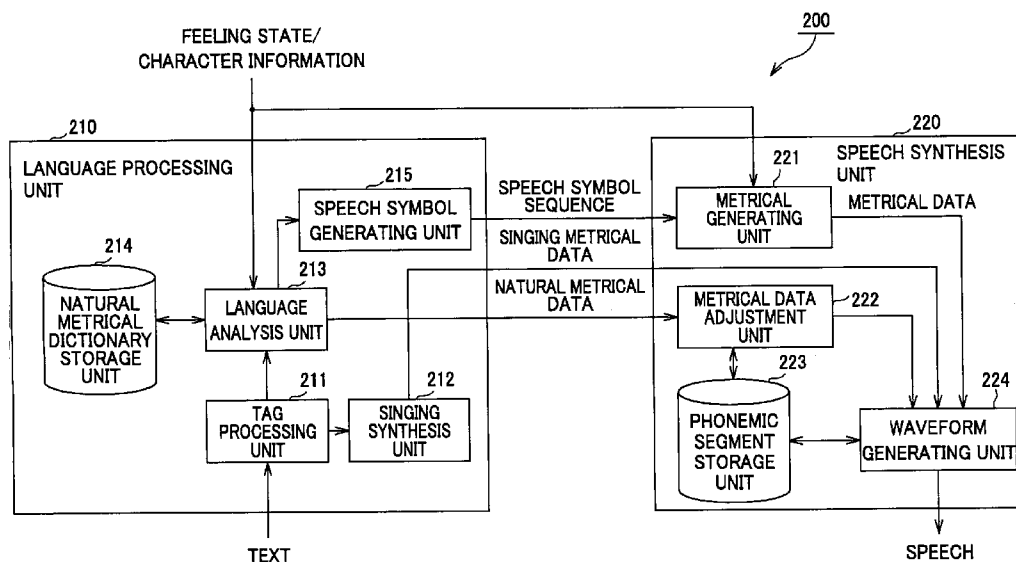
200

FEELING STATE/
CHARACTER INFORMATION

210

LANGUAGE PROCESSING UNIT

215

SPEECH SYMBOL GENERATING UNIT

214

NATURAL METRICAL DICTIONARY STORAGE UNIT

213

LANGUAGE ANALYSIS UNIT

211

TAG PROCESSING UNIT

212

SINGING SYNTHESIS UNIT

TEXT

SPEECH SYMBOL SEQUENCE

SINGING METRICAL DATA

NATURAL METRICAL DATA

220

SPEECH SYNTHESIS UNIT

221

METRICAL GENERATING UNIT

METRICAL DATA

METRICAL DATA ADJUSTMENT UNIT

222

223

PHONEMIC SEGMENT STORAGE UNIT

224

WAVEFORM GENERATING UNIT

SPEECH